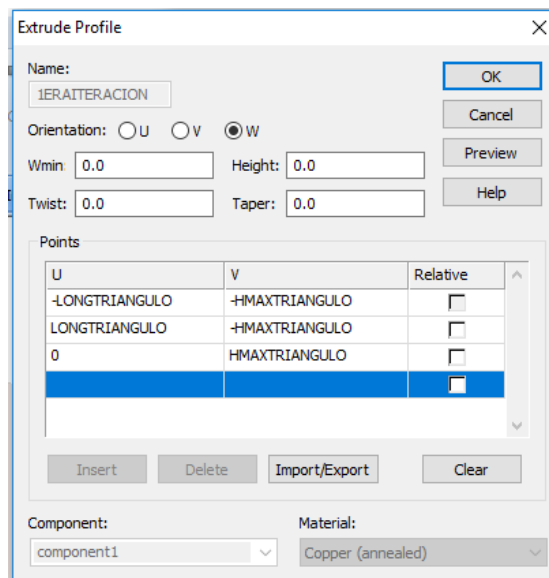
Extrude Profile

Name:
1ERAITERACION

Orientation: U V W

Wmin: 0.0
Height: 0.0

Twist: 0.0
Taper: 0.0

OK
Cancel
Preview
Help

Points

| U | V | Relative |
|---|---|---|
| -LONGTRIANGULO | -HMAXTRIANGULO | |
| LONGTRIANGULO | -HMAXTRIANGULO | |
| 0 | HMAXTRIANGULO | |
| | | |

Insert
Delete
Import/Export
Clear

Component:
component1

Material:
Copper (annealed)